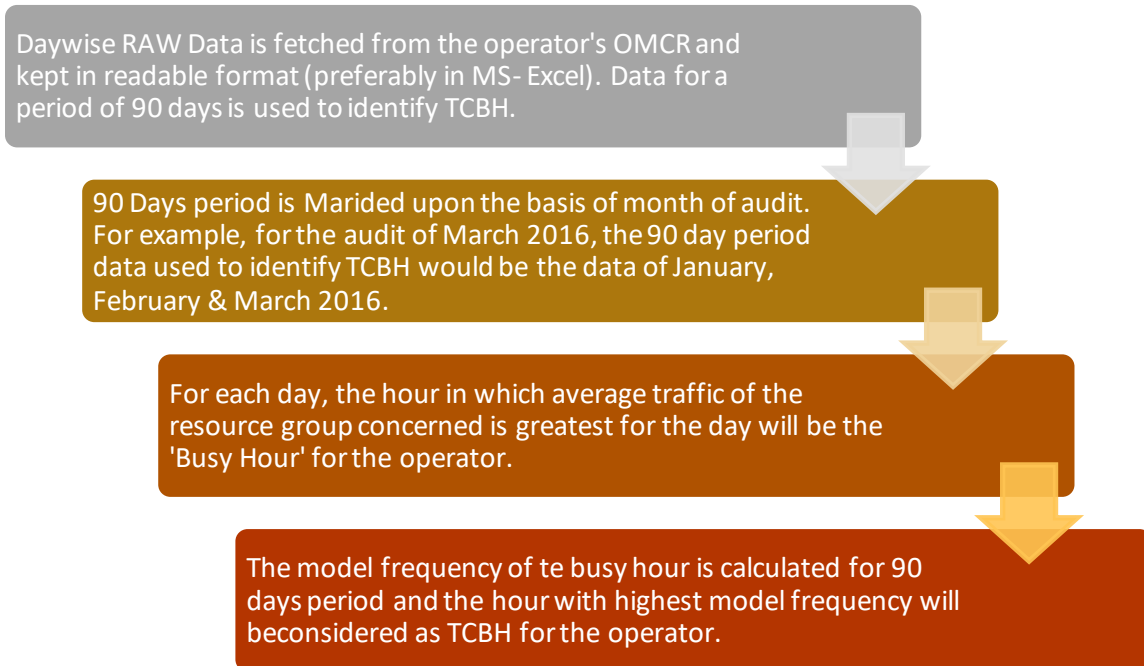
Daywise RAW Data is fetched from the operator's OMCR and kept in readable format (preferably in MS- Excel). Data for a period of 90 days is used to identify TCBH.

90 Days period is Marided upon the basis of month of audit. For example, for the audit of March 2016, the 90 day period data used to identify TCBH would be the data of January, February & March 2016.

For each day, the hour in which average traffic of the resource group concerned is greatest for the day will be the 'Busy Hour' for the operator.

The model frequency of te busy hour is calculated for 90 days period and the hour with highest model frequency will beconsidered as TCBH for the operator.